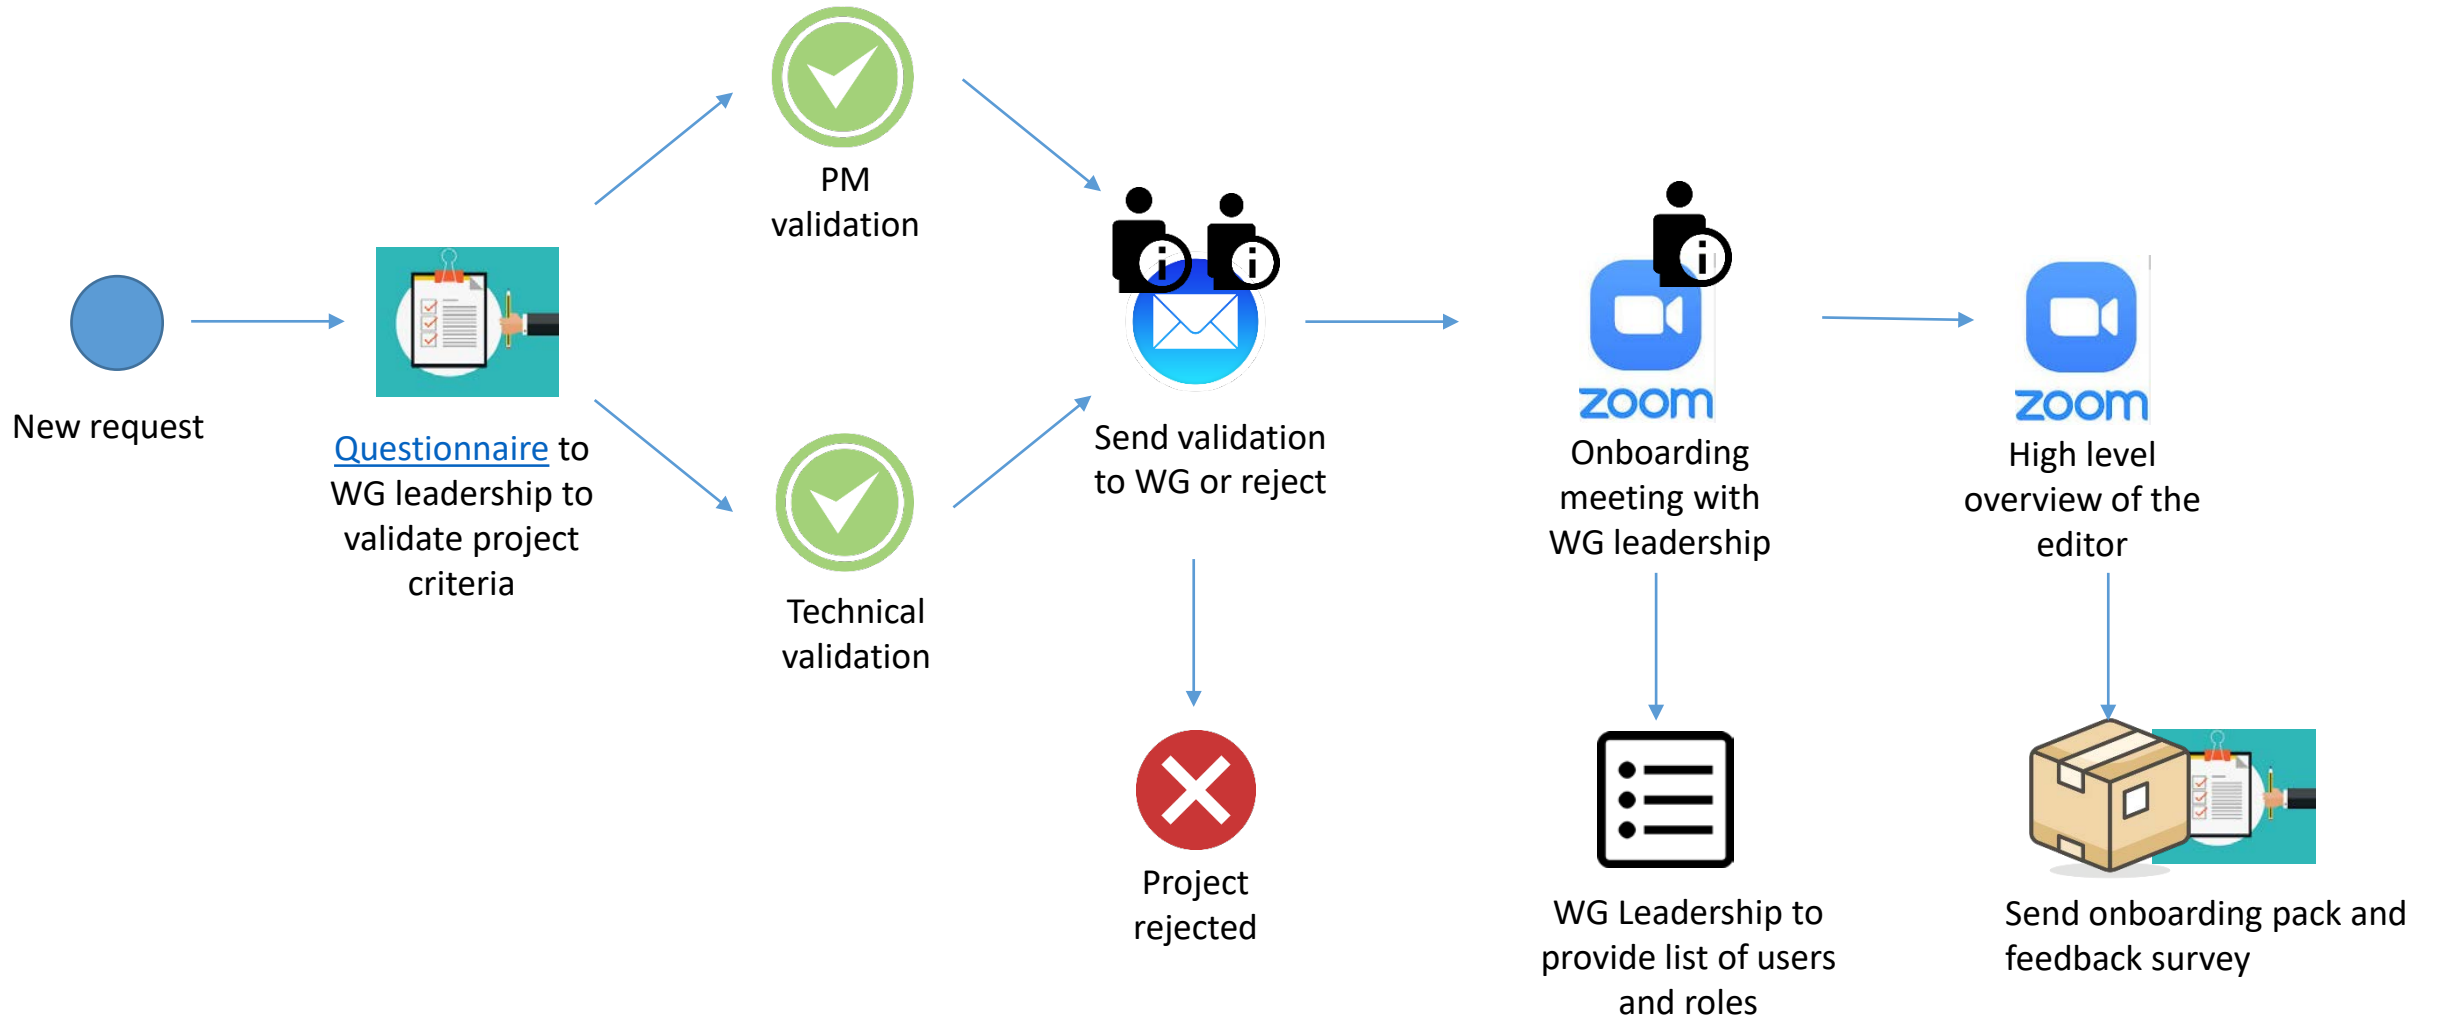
New request

Questionnaire to WG leadership to validate project criteria

PM validation

Technical validation

Send validation to WG or reject

Project rejected

zoom

Onboarding meeting with WG leadership

WG Leadership to provide list of users and roles

zoom

High level overview of the editor

Send onboarding pack and feedback survey